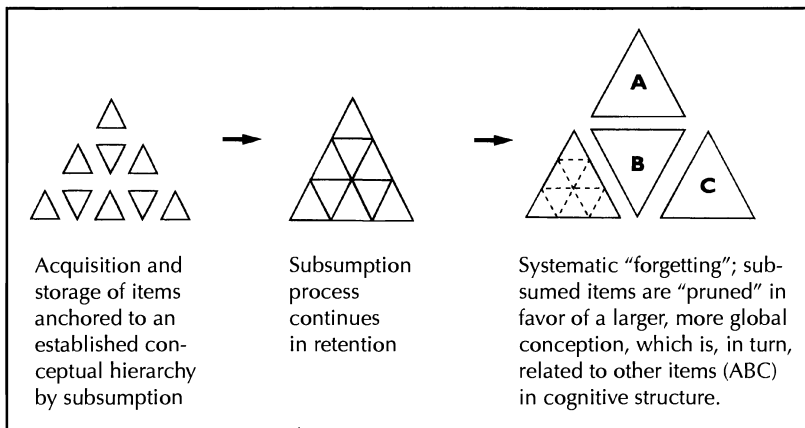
A

B

C

Acquisition and storage of items anchored to an established conceptual hierarchy by subsumption

Subsumption process continues in retention

Systematic "forgetting"; subsumed items are "pruned" in favor of a larger, more global conception, which is, in turn, related to other items (ABC) in cognitive structure.